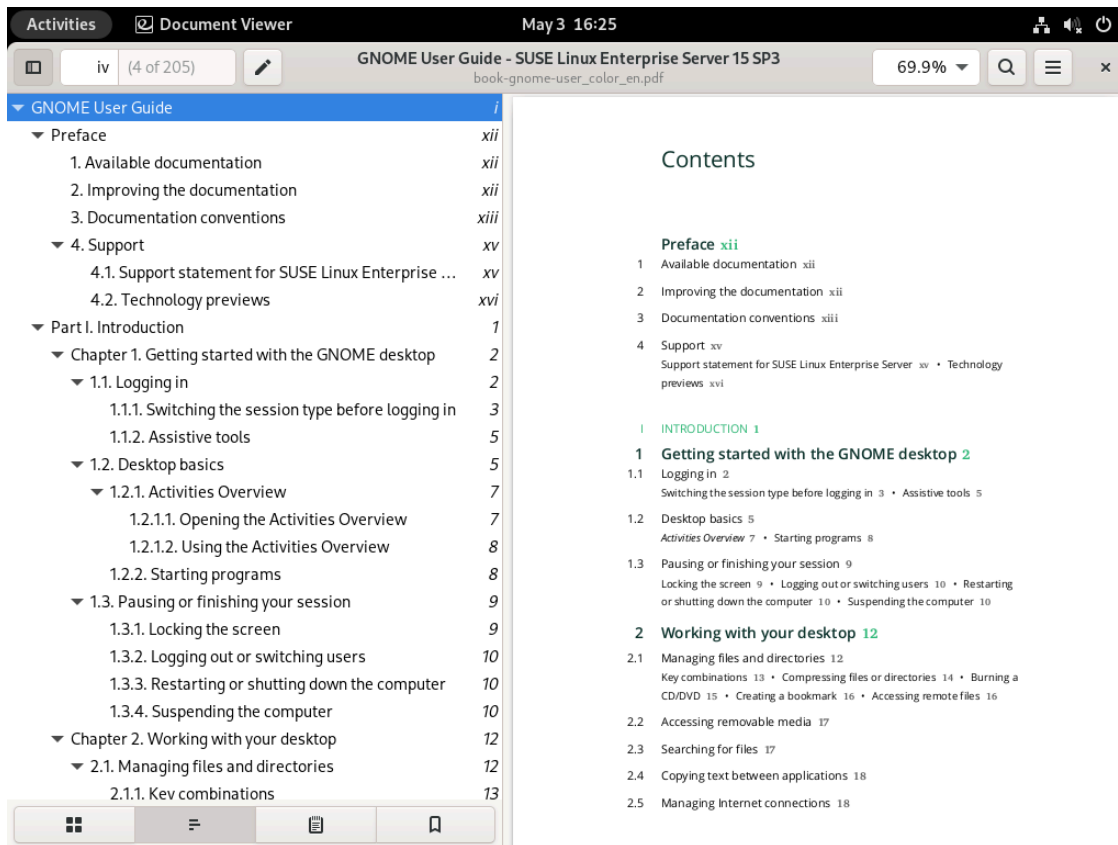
Activities Document Viewer May 3 16:25

iv (4 of 205)

GNOME User Guide - SUSE Linux Enterprise Server 15 SP3
book-gnome-user_color_en.pdf

69.9%

| | |
|---|---|
| GNOME User Guide | i |
| Preface | xii |
| 1. Available documentation | xii |
| 2. Improving the documentation | xii |
| 3. Documentation conventions | xiii |
| 4. Support | xv |
| 4.1. Support statement for SUSE Linux Enterprise ... | xv |
| 4.2. Technology previews | xvi |
| Part I. Introduction | 1 |
| Chapter 1. Getting started with the GNOME desktop | 2 |
| 1.1. Logging in | 2 |
| 1.1.1. Switching the session type before logging in | 3 |
| 1.1.2. Assistive tools | 5 |
| 1.2. Desktop basics | 5 |
| 1.2.1. Activities Overview | 7 |
| 1.2.1.1. Opening the Activities Overview | 7 |
| 1.2.1.2. Using the Activities Overview | 8 |
| 1.2.2. Starting programs | 8 |
| 1.3. Pausing or finishing your session | 9 |
| 1.3.1. Locking the screen | 9 |
| 1.3.2. Logging out or switching users | 10 |
| 1.3.3. Restarting or shutting down the computer | 10 |
| 1.3.4. Suspending the computer | 10 |
| Chapter 2. Working with your desktop | 12 |
| 2.1. Managing files and directories | 12 |
| 2.1.1. Key combinations | 13 |

Contents

Preface xii
1 Available documentation xii
2 Improving the documentation xii
3 Documentation conventions xiii
4 Support xv
Support statement for SUSE Linux Enterprise Server xv • Technology previews xvi

I INTRODUCTION 1
1 Getting started with the GNOME desktop 2
1.1 Logging in 2
Switching the session type before logging in 3 • Assistive tools 5
1.2 Desktop basics 5
Activities Overview 7 • Starting programs 8
1.3 Pausing or finishing your session 9
Locking the screen 9 • Logging out or switching users 10 • Restarting or shutting down the computer 10 • Suspending the computer 10

2 Working with your desktop 12
2.1 Managing files and directories 12
Key combinations 13 • Compressing files or directories 14 • Burning a CD/DVD 15 • Creating a bookmark 16 • Accessing remote files 16
2.2 Accessing removable media 17
2.3 Searching for files 17
2.4 Copying text between applications 18
2.5 Managing Internet connections 18